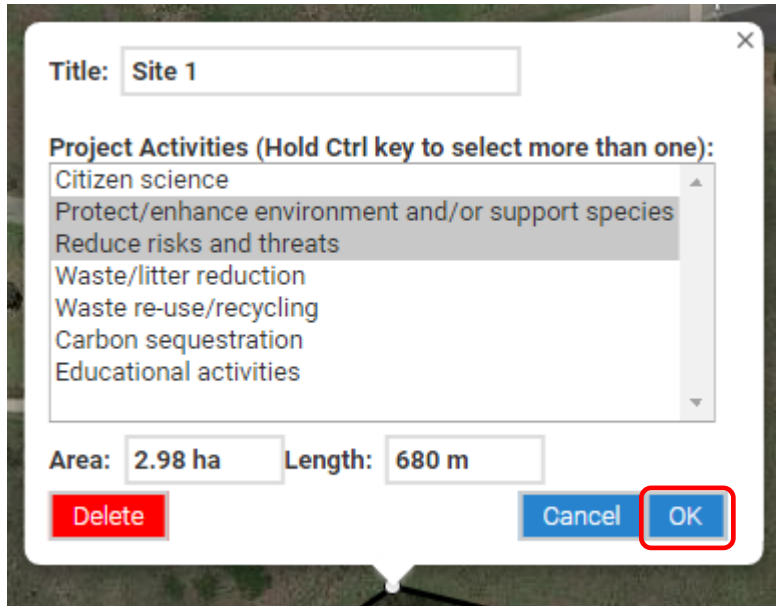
×

Title: Site 1

Project Activities (Hold Ctrl key to select more than one):

Citizen science
Protect/enhance environment and/or support species
Reduce risks and threats
Waste/litter reduction
Waste re-use/recycling
Carbon sequestration
Educational activities

Area: 2.98 ha Length: 680 m

Delete

Cancel OK